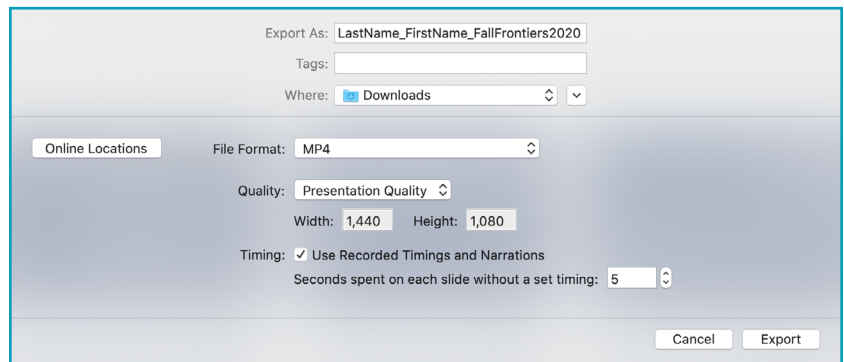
Export As: LastName_FirstName_FallFrontiers2020

Tags:

Where: Downloads

Online Locations

File Format: MP4

Quality: Presentation Quality

Width: 1,440 Height: 1,080

Timing: ✓ Use Recorded Timings and Narrations

Seconds spent on each slide without a set timing: 5

Cancel Export